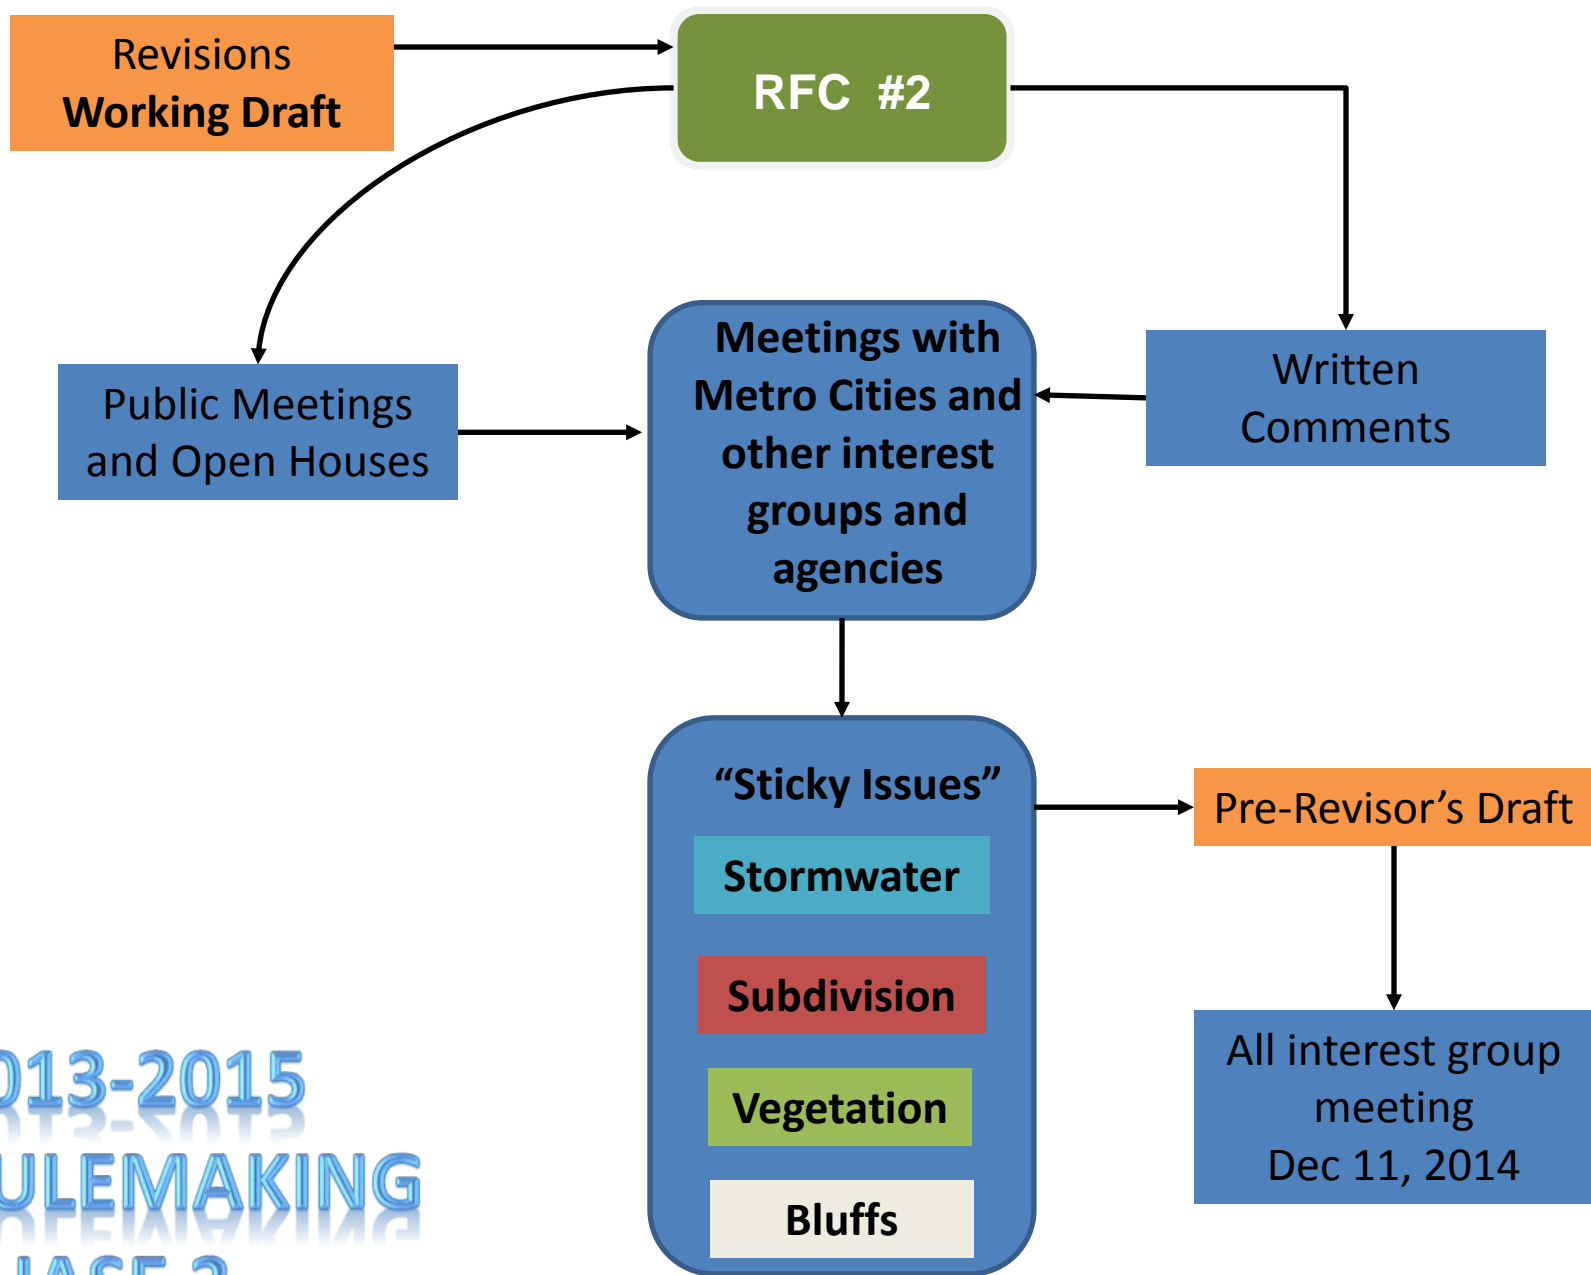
Revisions
Working Draft

RFC #2

Public Meetings and Open Houses

Meetings with Metro Cities and other interest groups and agencies

Written Comments

"Sticky Issues"

Stormwater

Subdivision

Vegetation

Bluffs

Pre-Revisor's Draft

All interest group meeting
Dec 11, 2014

013-2015
ULEMAKING
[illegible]